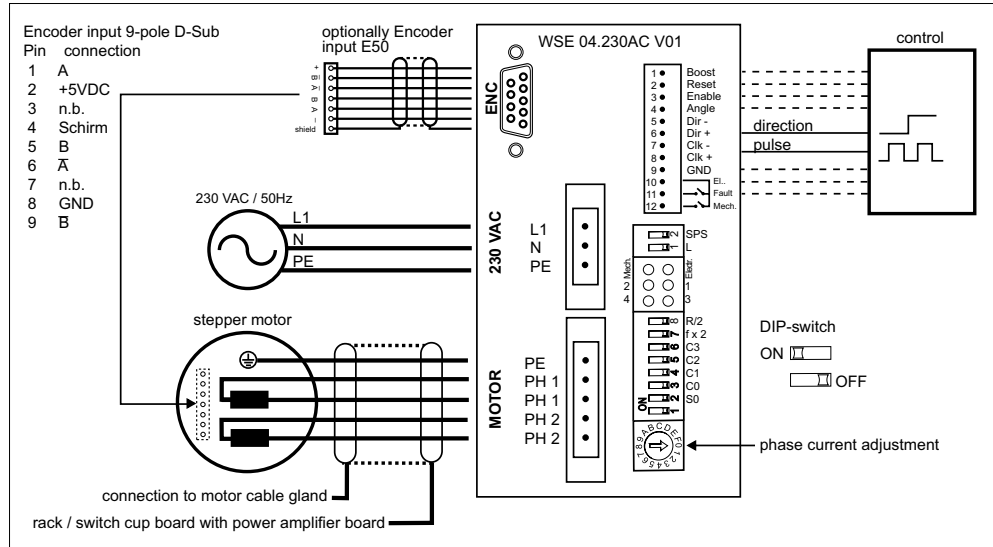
Encoder input 9-pole D-Sub
Pin connection
1 A
2 +5VDC
3 n.b.
4 Schirm
5 B
6 $\overline{A}$
7 n.b.
8 GND
9 $\overline{B}$

optionally Encoder input E50
+
$\overline{B}$
A
B
$\overline{A}$
–
shield

WSE 04.230AC V01

ENC

control

1 Boost
2 Reset
3 Enable
4 Angle
5 Dir -
6 Dir +
7 Clk -
8 Clk +
9 GND
10 El.
11 Fault
12 Mech.

direction
pulse

230 VAC / 50Hz
L1
N
PE

230 VAC
L1
N
PE

SPS
L
2
1
Mech.
Electr.
2 1
4 3

stepper motor

R/2
f x 2
C3
C2
C1
C0
S0
8
7
6
5
4
3
2
1
ON

DIP-switch
ON
OFF

MOTOR
PE
PH 1
PH 1
PH 2
PH 2

phase current adjustment

connection to motor cable gland
rack / switch cup board with power amplifier board